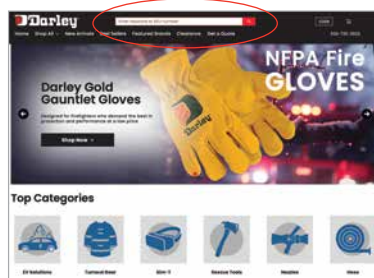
Darley
Enter keyword or SKU number
LOGIN
Home Shop All New Arrivals Best Sellers Featured Brands Clearance Get a Quote 800-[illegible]
Darley Gold Gauntlet Gloves
Designed for firefighters who demand the best in protection and performance at a low price.
Shop Now
NFPA Fire GLOVES
Top Categories
EV Solutions
Turnout Gear
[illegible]
Rescue Tools
Nozzles
Hose